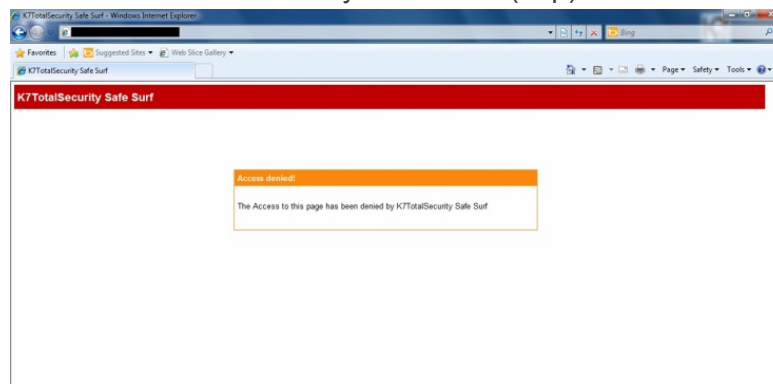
K7TotalSecurity Safe Surf - Windows Internet Explorer

Bing

Favorites | Suggested Sites ▾ | Web Slice Gallery ▾

K7TotalSecurity Safe Surf

Page ▾ Safety ▾ Tools ▾

K7TotalSecurity Safe Surf

Access denied!

The Access to this page has been denied by K7TotalSecurity Safe Surf